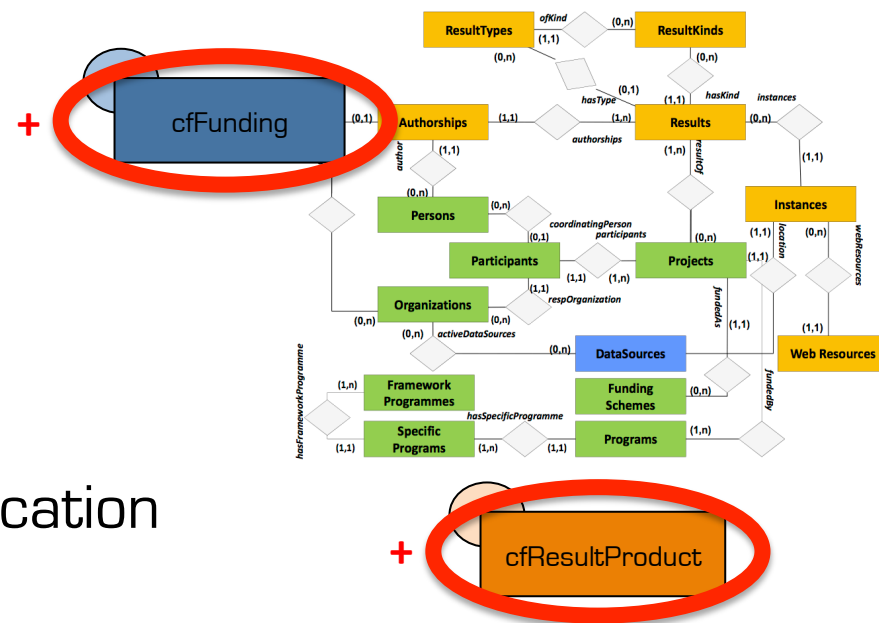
+ cfFunding

ResultTypes
ofKind
(0,n)
ResultKinds
(1,1)
(0,n)
(0,1)
hasType
(1,1)
hasKind
instances
(0,1)
Authorships
(1,1)
(1,n)
Results
(0,n)
authorships
author
(1,1)
(1,n)
resultOf
(1,1)
(0,n)
Persons
(0,n)
coordinatingPerson
participants
(0,1)
Instances
Participants
(1,1)
(1,n)
Projects
(0,n)
(1,1)
location
(0,n)
webResources
(1,1)
Organizations
respOrganization
(0,n)
(0,n)
fundedAs
(0,n)
activeDataSources
(1,1)
(1,1)
(0,n)
DataSources
Web Resources
hasFrameworkProgramme
(1,n)
Framework Programmes
Funding Schemes
(0,n)
fundedBy
hasSpecificProgramme
(1,1)
Specific Programs
(1,n)
(1,1)
Programs
(1,n)

cation

+ cfResultProduct